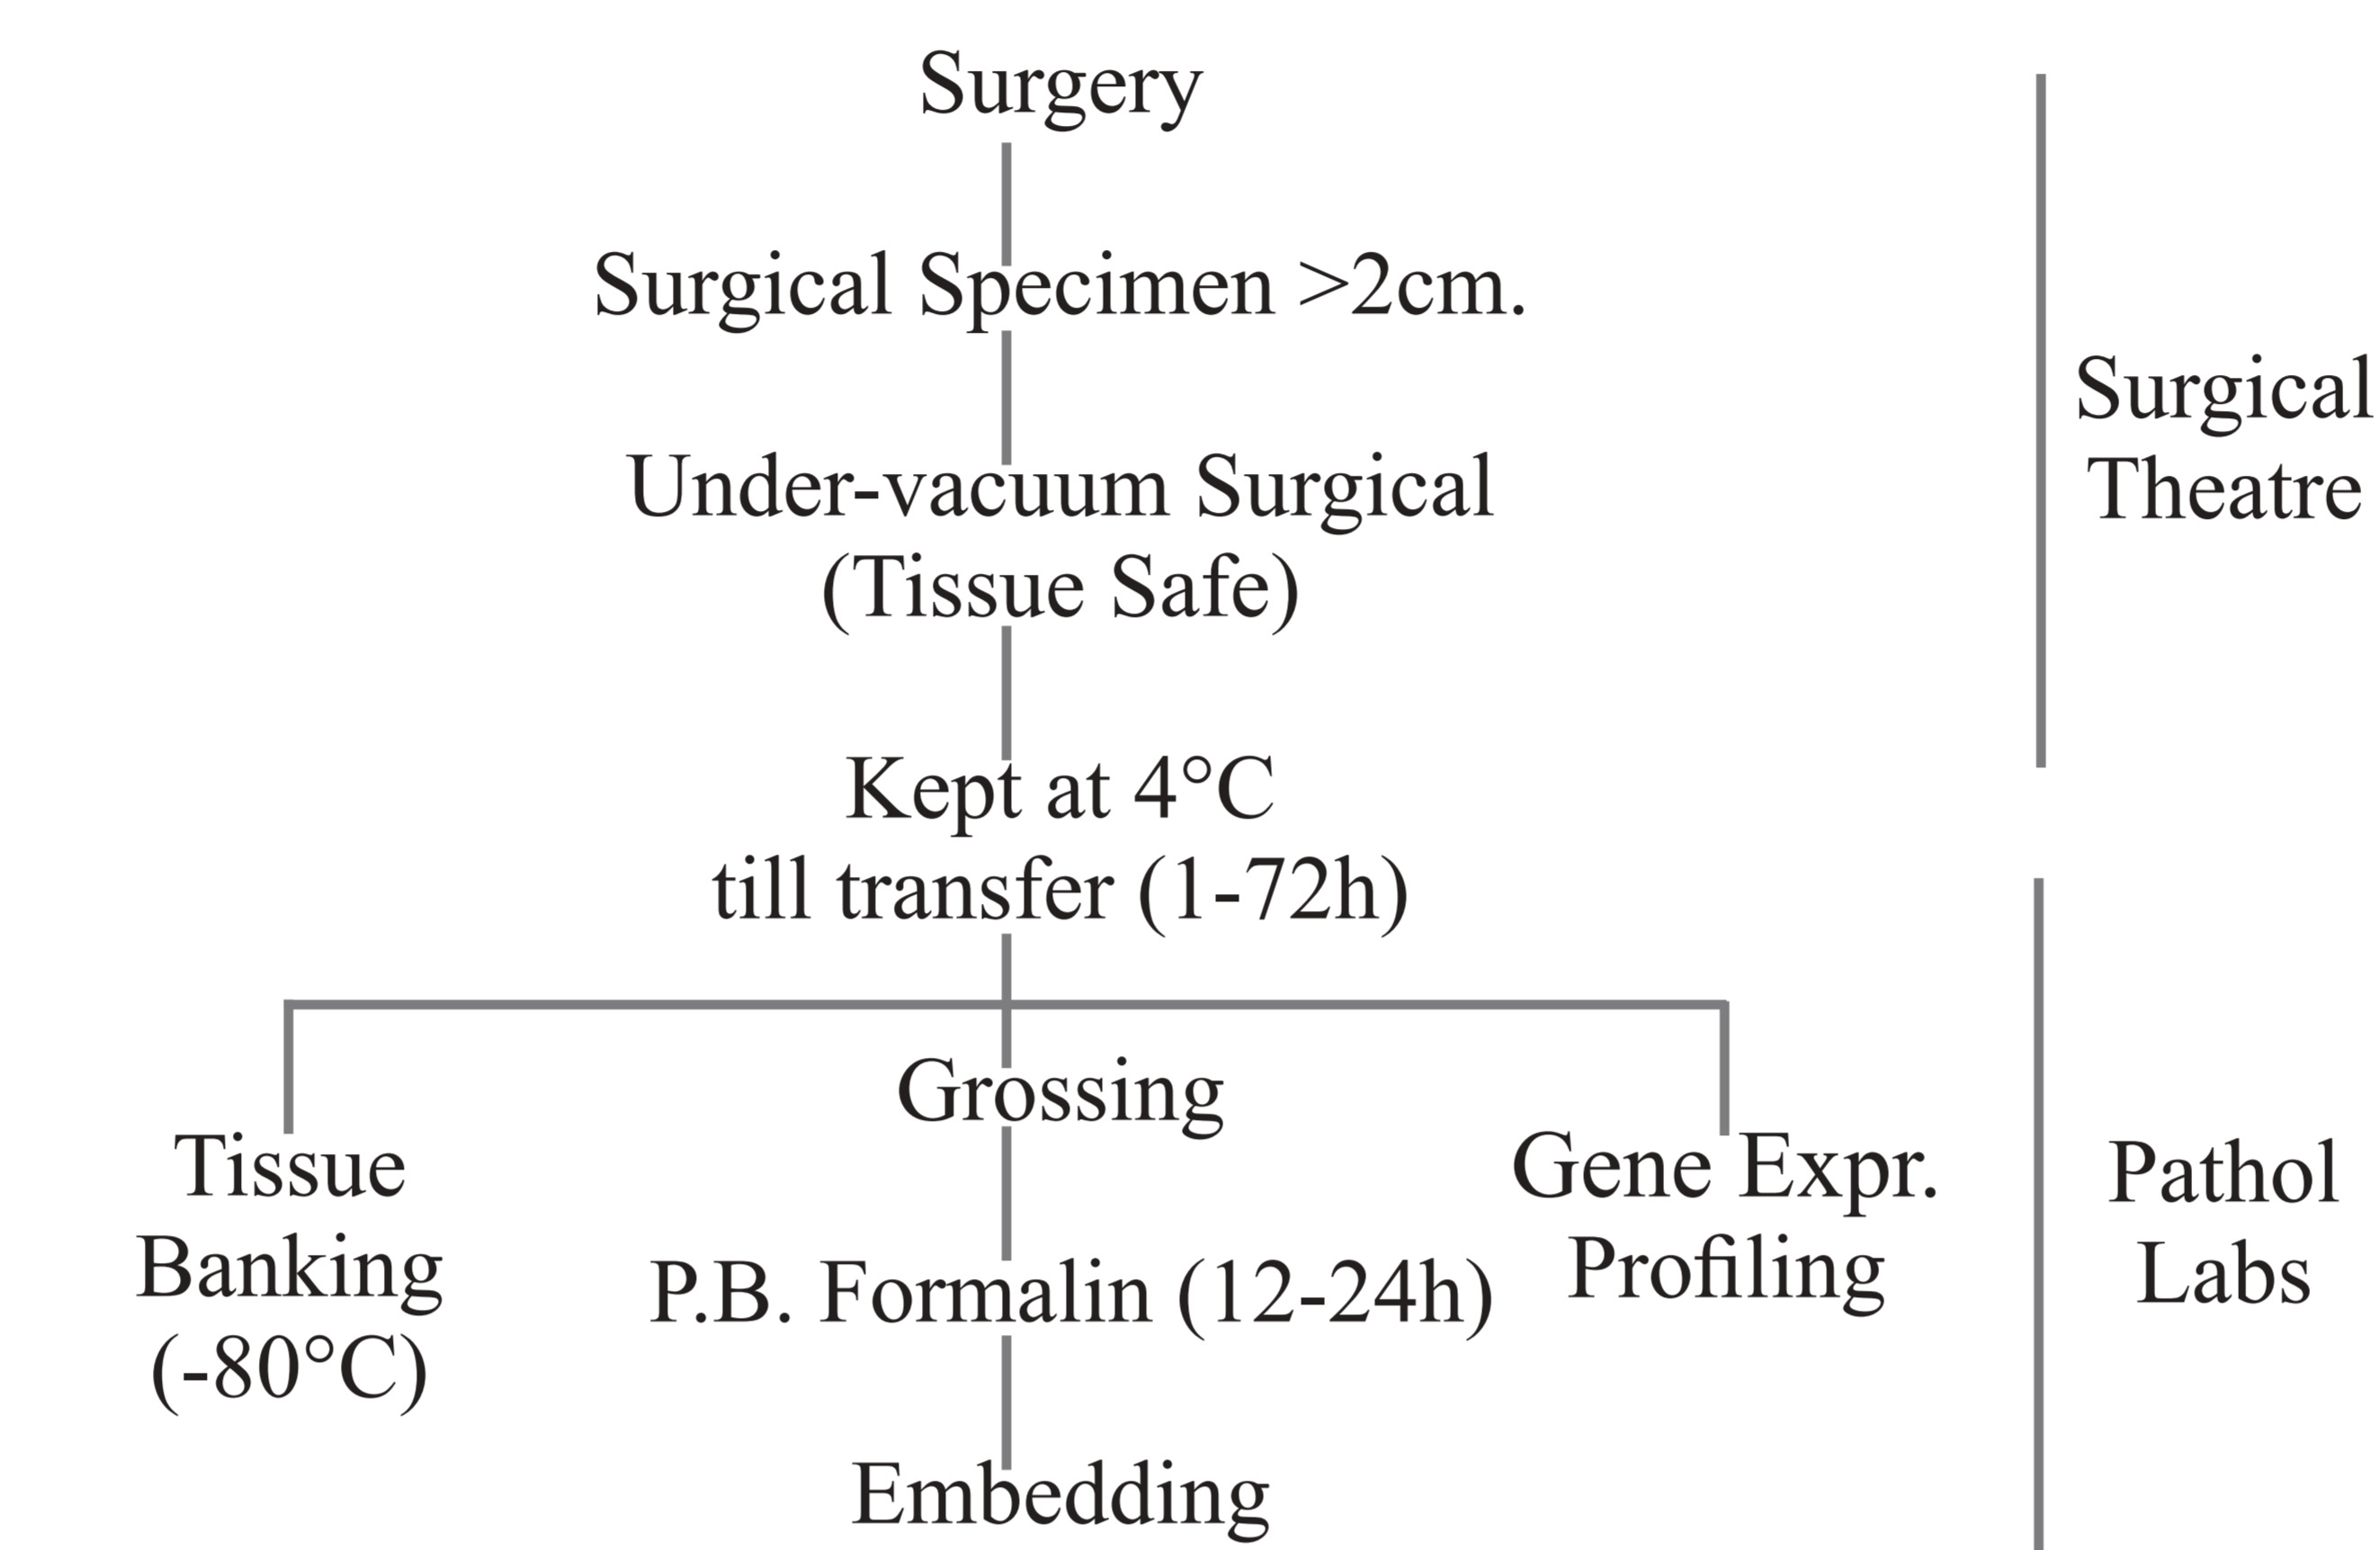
Surgery

Surgical Specimen >2cm.

Under-vacuum Surgical (Tissue Safe)

Kept at 4°C till transfer (1-72h)

Surgical Theatre

Tissue Banking (-80°C)

Grossing

P.B. Formalin (12-24h)

Embedding

Gene Expr. Profiling

Pathol Labs